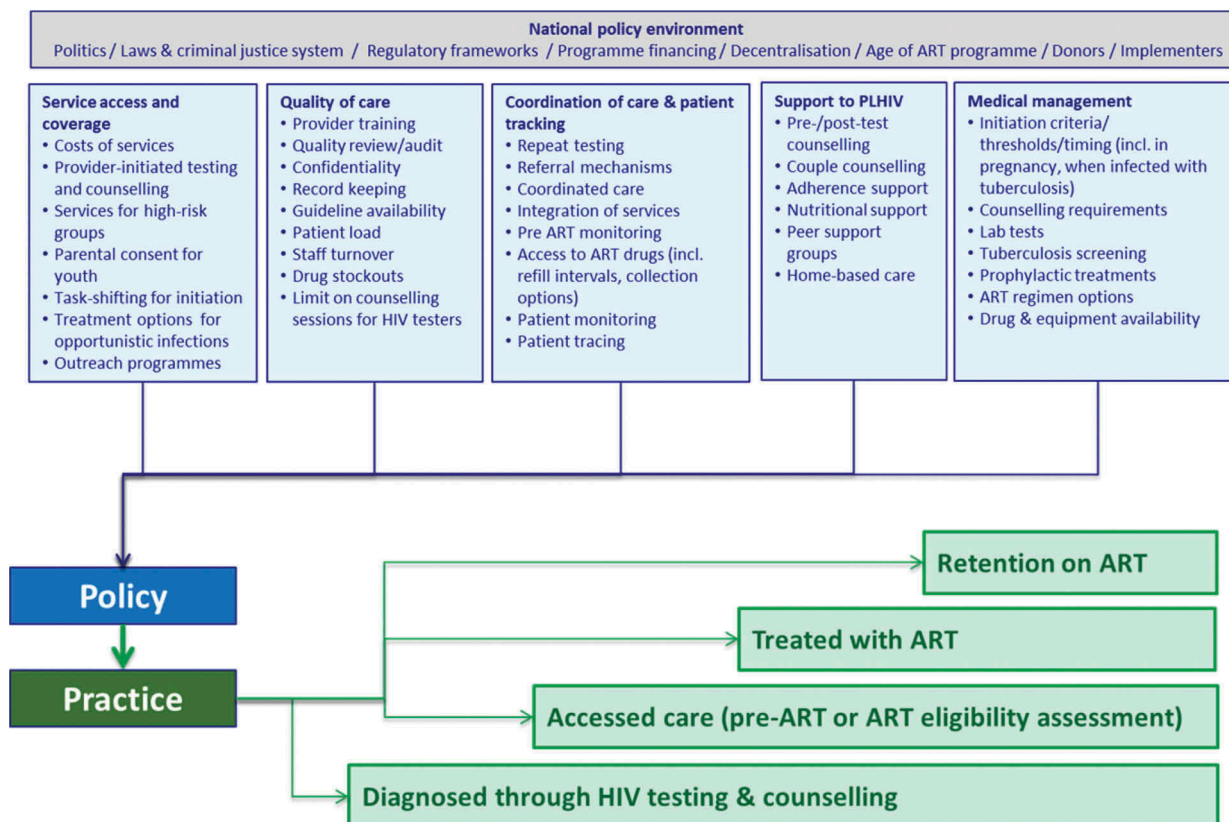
National policy environment
Politics / Laws & criminal justice system / Regulatory frameworks / Programme financing / Decentralisation / Age of ART programme / Donors / Implementers

Service access and coverage
• Costs of services
• Provider-initiated testing and counselling
• Services for high-risk groups
• Parental consent for youth
• Task-shifting for initiation
• Treatment options for opportunistic infections
• Outreach programmes

Quality of care
• Provider training
• Quality review/audit
• Confidentiality
• Record keeping
• Guideline availability
• Patient load
• Staff turnover
• Drug stockouts
• Limit on counselling sessions for HIV testers

Coordination of care & patient tracking
• Repeat testing
• Referral mechanisms
• Coordinated care
• Integration of services
• Pre ART monitoring
• Access to ART drugs (incl. refill intervals, collection options)
• Patient monitoring
• Patient tracing

Support to PLHIV
• Pre-/post-test counselling
• Couple counselling
• Adherence support
• Nutritional support
• Peer support groups
• Home-based care

Medical management
• Initiation criteria/ thresholds/timing (incl. in pregnancy, when infected with tuberculosis)
• Counselling requirements
• Lab tests
• Tuberculosis screening
• Prophylactic treatments
• ART regimen options
• Drug & equipment availability

Policy

Practice

Retention on ART

Treated with ART

Accessed care (pre-ART or ART eligibility assessment)

Diagnosed through HIV testing & counselling